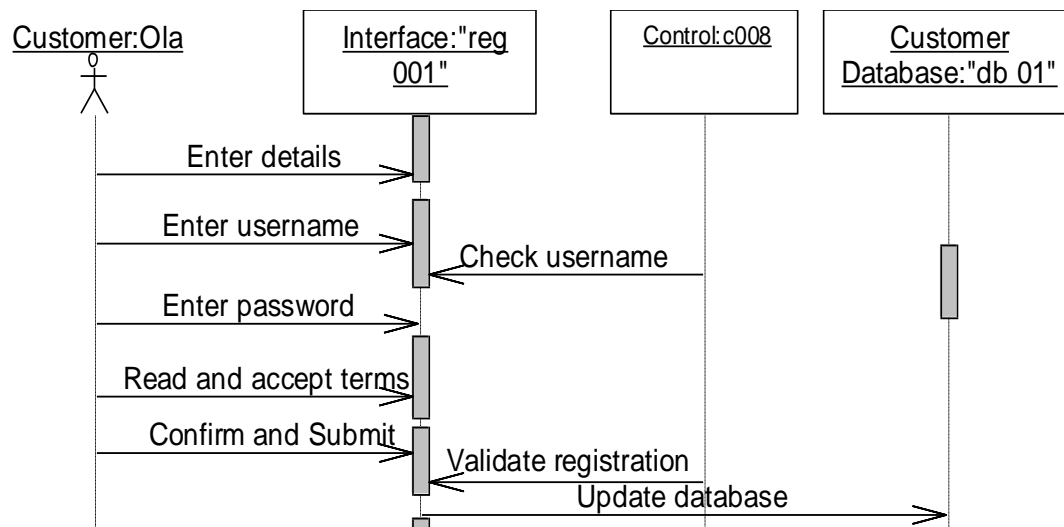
Customer:Ola

Interface:"reg 001"

Control:c008

Customer Database:"db 01"

Enter details

Enter username

Check username

Enter password

Read and accept terms

Confirm and Submit

Validate registration

Update database